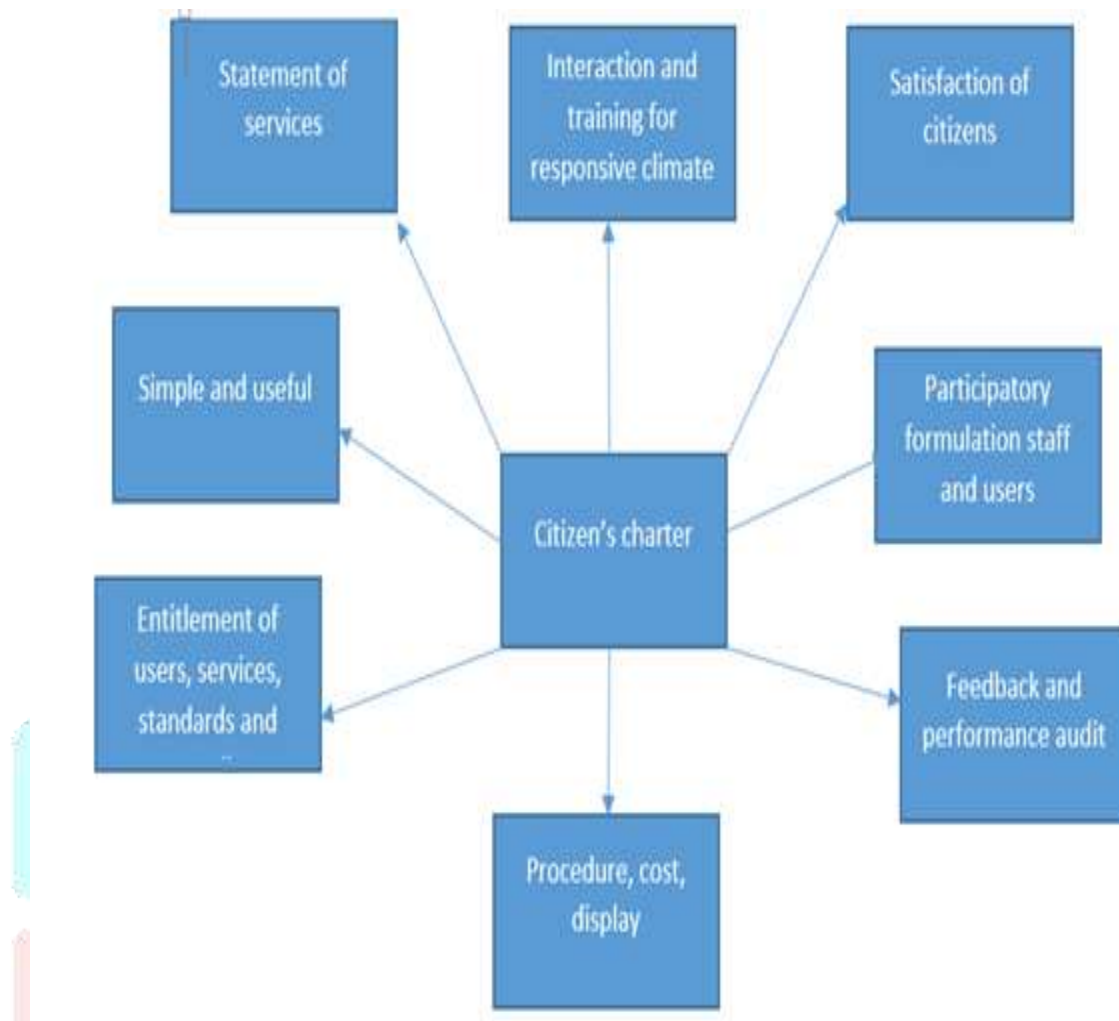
Statement of services

Interaction and training for responsive climate

Satisfaction of citizens

Simple and useful

Participatory formulation staff and users

Citizen's charter

Entitlement of users, services, standards and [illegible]

Feedback and performance audit

Procedure, cost, display